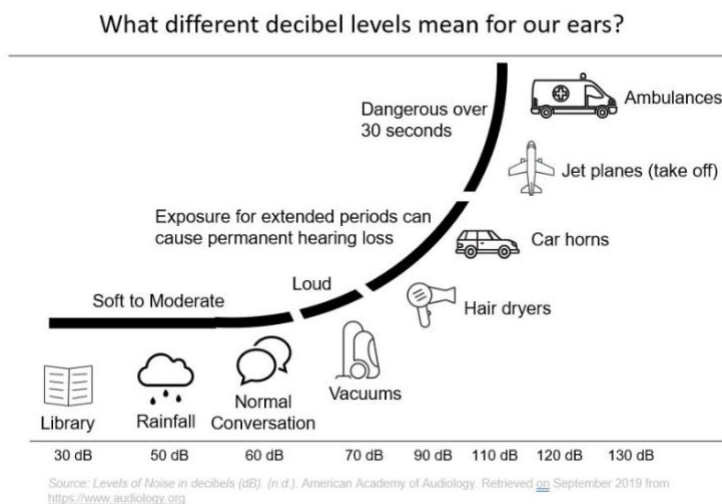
What different decibel levels mean for our ears?

Dangerous over 30 seconds

Ambulances

Jet planes (take off)

Exposure for extended periods can cause permanent hearing loss

Car horns

Loud

Soft to Moderate

Hair dryers

Vacuums

Library

Rainfall

Normal Conversation

30 dB 50 dB 60 dB 70 dB 90 dB 110 dB 120 dB 130 dB

Source: Levels of Noise in decibels (dB). (n.d.). American Academy of Audiology. Retrieved on September 2019 from https://www.audiology.org